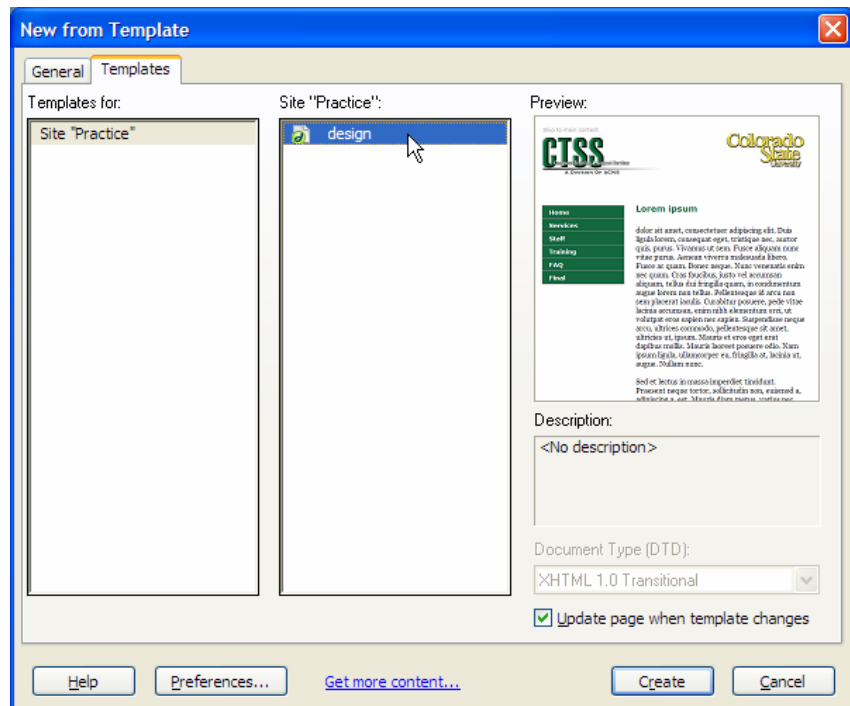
New from Template

General | Templates

Templates for:

Site "Practice"

Site "Practice":

design

Preview:

CTSS

Colorado State University

Home
Services
Staff
Training
FAQ
Final

Lorem ipsum

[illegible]

Description:

<No description>

Document Type (DTD):

XHTML 1.0 Transitional

Update page when template changes

Help | Preferences... | Get more content... | Create | Cancel